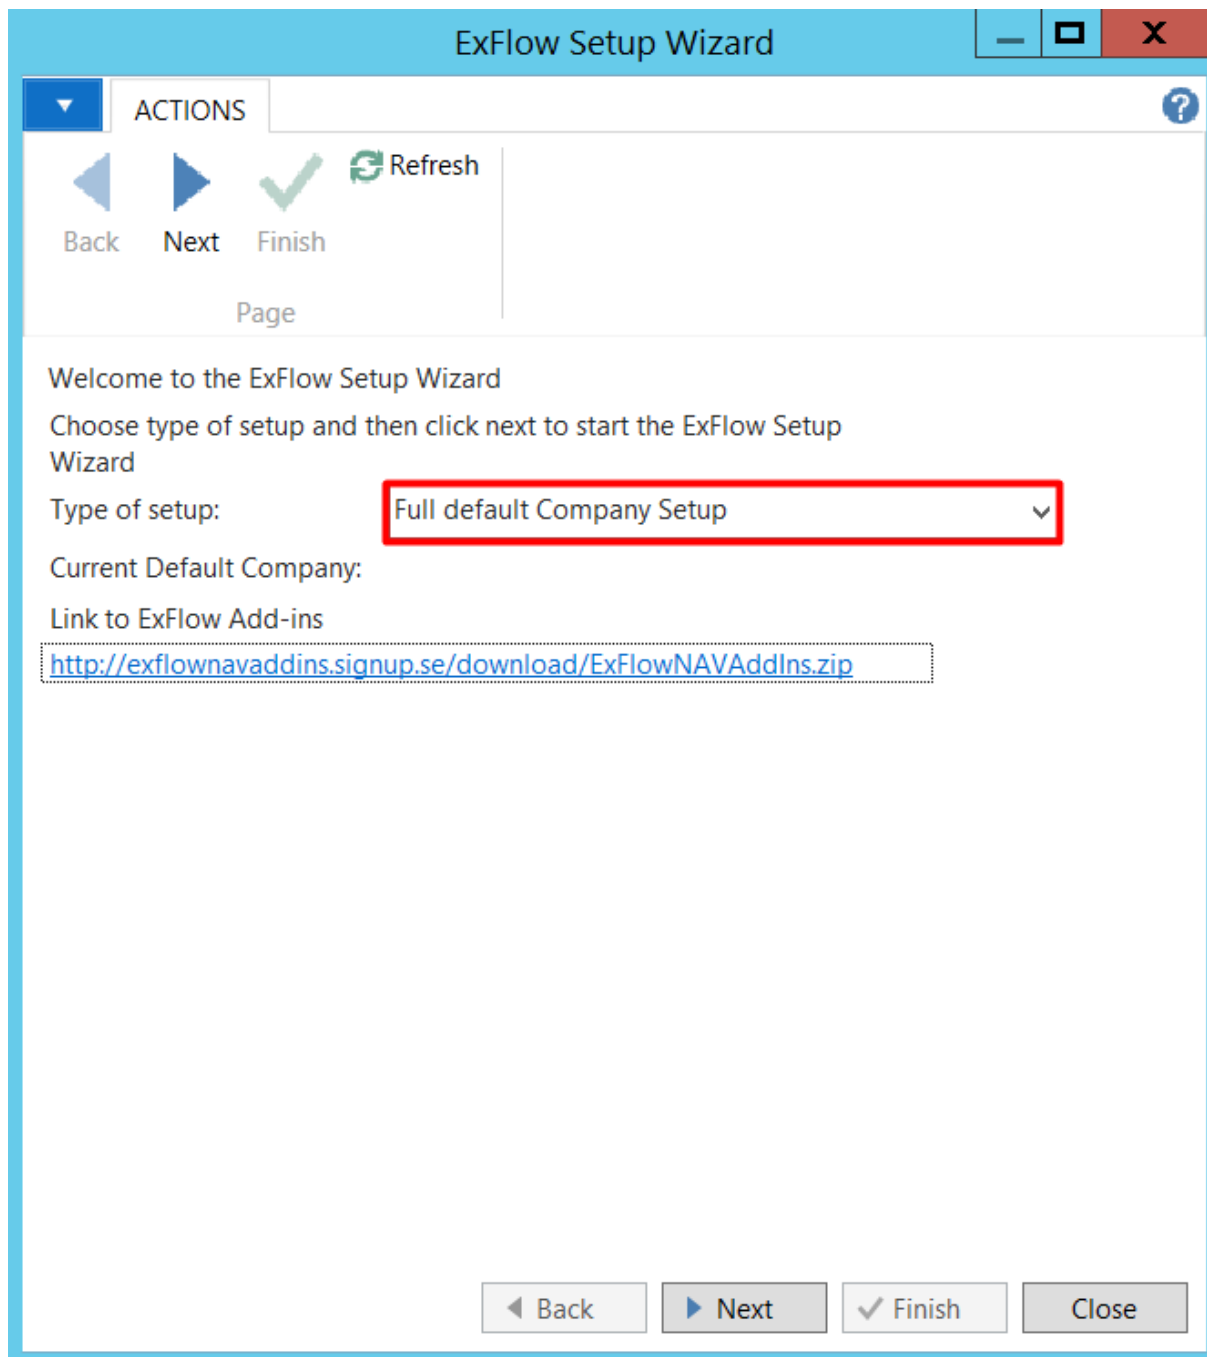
ExFlow Setup Wizard

ACTIONS

Back Next Finish Refresh

Page

Welcome to the ExFlow Setup Wizard

Choose type of setup and then click next to start the ExFlow Setup Wizard

Type of setup: Full default Company Setup

Current Default Company:

Link to ExFlow Add-ins

http://exflownavaddins.signup.se/download/ExFlowNAVAddIns.zip

Back Next Finish Close